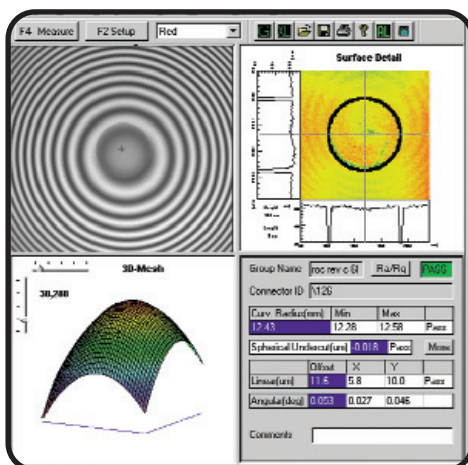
F4 Measure
F2 Setup
Red

Surface Detail

3D-Mesh
30,280

Group Name | roc rev c 6l | Ra/Rq | PASS

Connector ID | \126

| Curv. Radius(mm) | Min | Max | |
|---|---|---|---|
| 12.43 | 12.28 | 12.58 | Pass |

Spherical Undercut(um) | -0.018 | Pass | More

| | Offset | X | Y | |
|---|---|---|---|---|
| Linear(um) | 11.6 | 5.8 | 10.0 | Pass |
| Angular(deg) | 0.053 | 0.027 | 0.046 | |

Comments